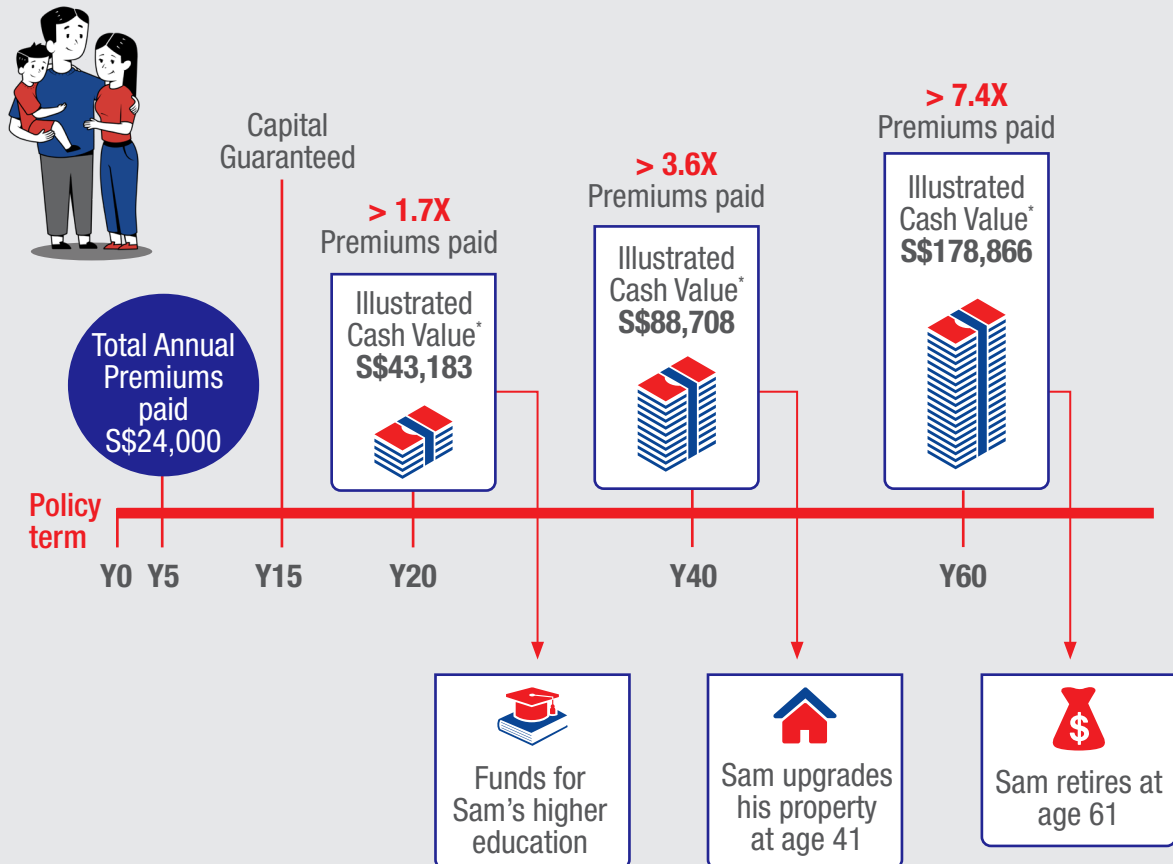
Capital Guaranteed

> 1.7X
Premiums paid

Illustrated Cash Value*
S$43,183

> 3.6X
Premiums paid

Illustrated Cash Value*
S$88,708

> 7.4X
Premiums paid

Illustrated Cash Value*
S$178,866

Total Annual Premiums paid S$24,000

Policy term

Y0 Y5 Y15 Y20 Y40 Y60

Funds for Sam's higher education

Sam upgrades his property at age 41

$

Sam retires at age 61